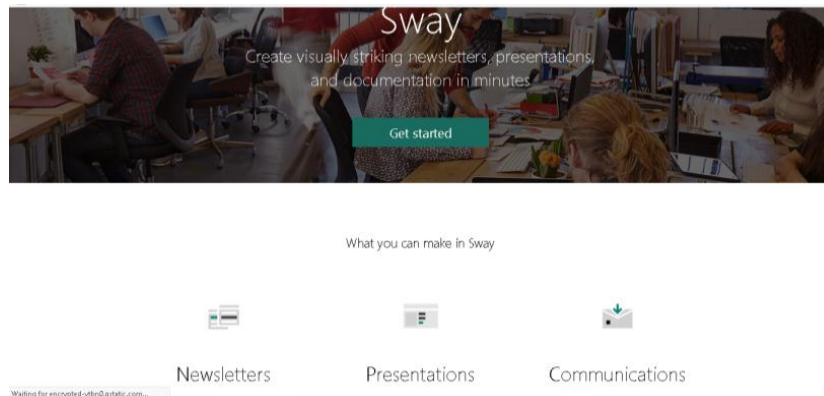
Sway

Create visually striking newsletters, presentations, and documentation in minutes

Get started

What you can make in Sway

Newsletters

Presentations

Communications

Waiting for encrypted-tbn0.gstatic.com...